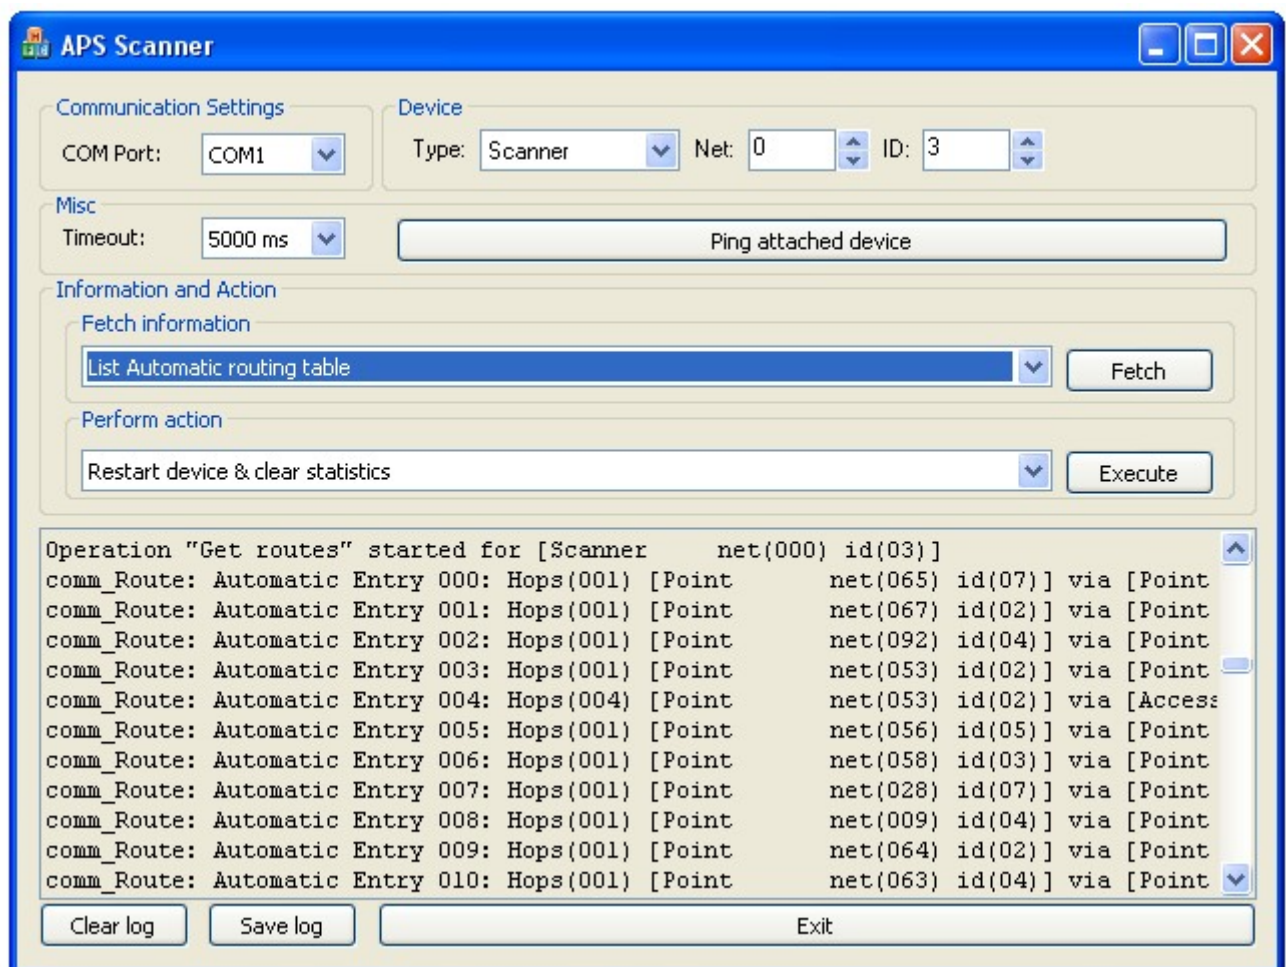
APS Scanner

Communication Settings
COM Port: COM1

Device
Type: Scanner Net: 0 ID: 3

Misc
Timeout: 5000 ms

Ping attached device

Information and Action
Fetch information
List Automatic routing table
Fetch

Perform action
Restart device & clear statistics
Execute

Operation "Get routes" started for [Scanner net(000) id(03)]
comm_Route: Automatic Entry 000: Hops(001) [Point net(065) id(07)] via [Point
comm_Route: Automatic Entry 001: Hops(001) [Point net(067) id(02)] via [Point
comm_Route: Automatic Entry 002: Hops(001) [Point net(092) id(04)] via [Point
comm_Route: Automatic Entry 003: Hops(001) [Point net(053) id(02)] via [Point
comm_Route: Automatic Entry 004: Hops(004) [Point net(053) id(02)] via [Access
comm_Route: Automatic Entry 005: Hops(001) [Point net(056) id(05)] via [Point
comm_Route: Automatic Entry 006: Hops(001) [Point net(058) id(03)] via [Point
comm_Route: Automatic Entry 007: Hops(001) [Point net(028) id(07)] via [Point
comm_Route: Automatic Entry 008: Hops(001) [Point net(009) id(04)] via [Point
comm_Route: Automatic Entry 009: Hops(001) [Point net(064) id(02)] via [Point
comm_Route: Automatic Entry 010: Hops(001) [Point net(063) id(04)] via [Point

Clear log
Save log
Exit